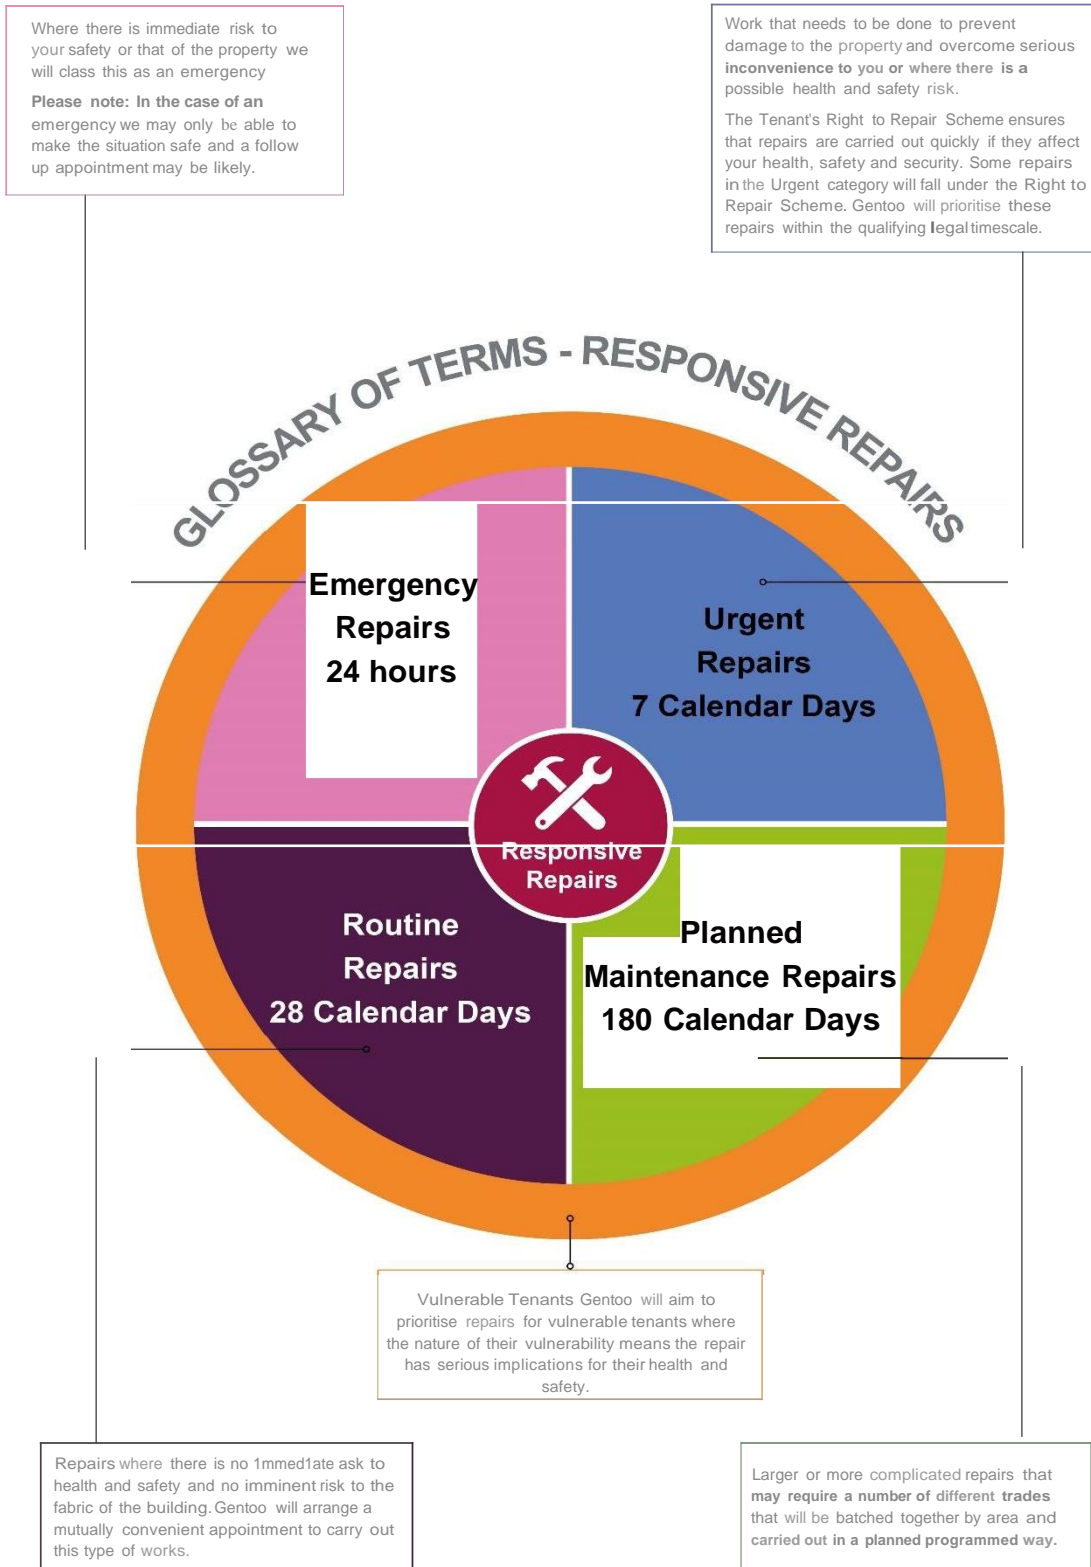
Where there is immediate risk to your safety or that of the property we will class this as an emergency

Please note: In the case of an emergency we may only be able to make the situation safe and a follow up appointment may be likely.

Work that needs to be done to prevent damage to the property and overcome serious inconvenience to you or where there is a possible health and safety risk.

The Tenant's Right to Repair Scheme ensures that repairs are carried out quickly if they affect your health, safety and security. Some repairs in the Urgent category will fall under the Right to Repair Scheme. Gentoo will prioritise these repairs within the qualifying legal timescale.

GLOSSARY OF TERMS - RESPONSIVE REPAIRS

Emergency Repairs 24 hours

Urgent Repairs 7 Calendar Days

Responsive Repairs

Routine Repairs 28 Calendar Days

Planned Maintenance Repairs 180 Calendar Days

Vulnerable Tenants Gentoo will aim to prioritise repairs for vulnerable tenants where the nature of their vulnerability means the repair has serious implications for their health and safety.

Repairs where there is no 1mmed1ate ask to health and safety and no imminent risk to the fabric of the building. Gentoo will arrange a mutually convenient appointment to carry out this type of works.

Larger or more complicated repairs that may require a number of different trades that will be batched together by area and carried out in a planned programmed way.